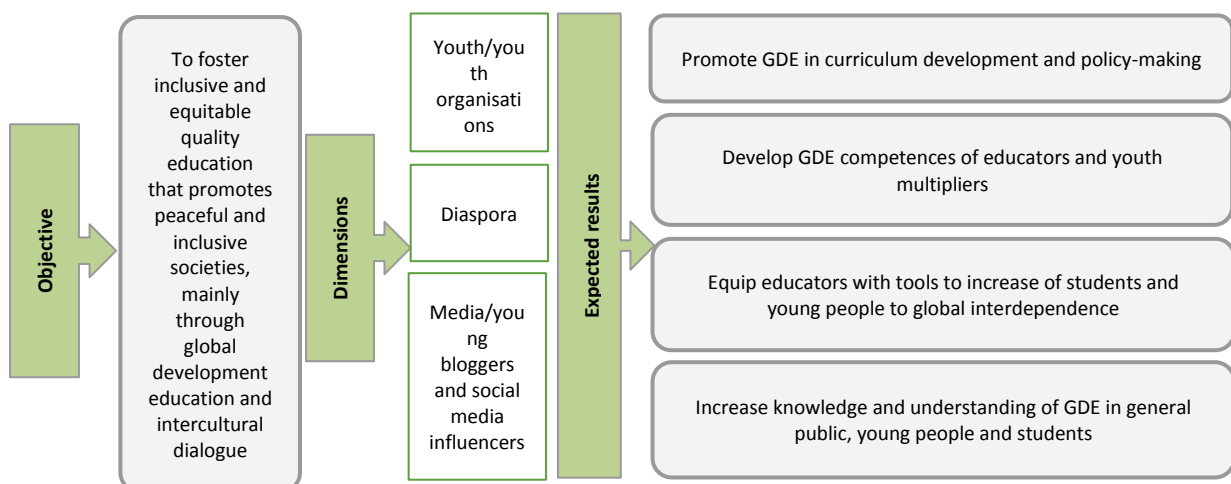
Objective

To foster inclusive and equitable quality education that promotes peaceful and inclusive societies, mainly through global development education and intercultural dialogue

Dimensions

Youth/youth organisations

Diaspora

Media/young bloggers and social media influencers

Expected results

Promote GDE in curriculum development and policy-making

Develop GDE competences of educators and youth multipliers

Equip educators with tools to increase of students and young people to global interdependence

Increase knowledge and understanding of GDE in general public, young people and students